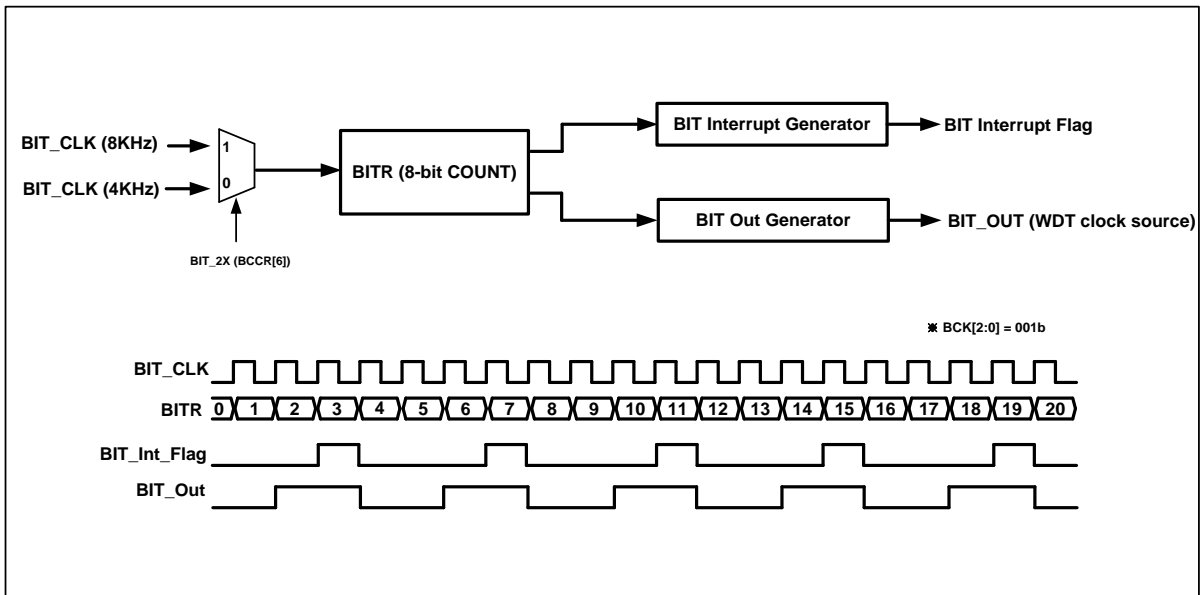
BIT_CLK (8KHz)
BIT_CLK (4KHz)
1
0
BIT_2X (BCCR[6])
BITR (8-bit COUNT)
BIT Interrupt Generator
BIT Interrupt Flag
BIT Out Generator
BIT_OUT (WDT clock source)

※ BCK[2:0] = 001b

BIT_CLK
BITR 0 1 2 3 4 5 6 7 8 9 10 11 12 13 14 15 16 17 18 19 20
BIT_Int_Flag
BIT_Out